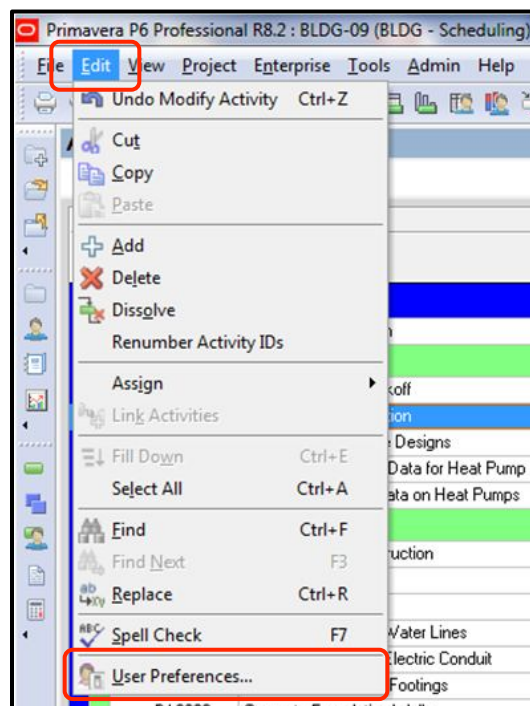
Primavera P6 Professional R8.2 : BLDG-09 (BLDG - Scheduling)

File Edit View Project Enterprise Tools Admin Help

Undo Modify Activity Ctrl+Z
Cut
Copy
Paste
Add
Delete
Dissolve
Renumber Activity IDs
Assign
Link Activities
Fill Down Ctrl+E
Select All Ctrl+A
Find Ctrl+F
Find Next F3
Replace Ctrl+R
Spell Check F7
User Preferences...

koff
tion
e Designs
Data for Heat Pump
ata on Heat Pumps
ruction
Water Lines
lectric Conduit
Footings